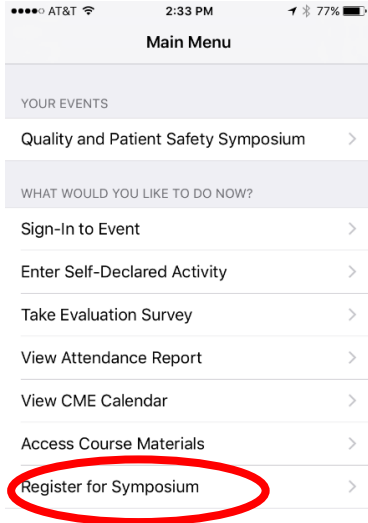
●●●●○ AT&T 2:33 PM 77%

Main Menu

YOUR EVENTS

Quality and Patient Safety Symposium

WHAT WOULD YOU LIKE TO DO NOW?

Sign-In to Event

Enter Self-Declared Activity

Take Evaluation Survey

View Attendance Report

View CME Calendar

Access Course Materials

Register for Symposium